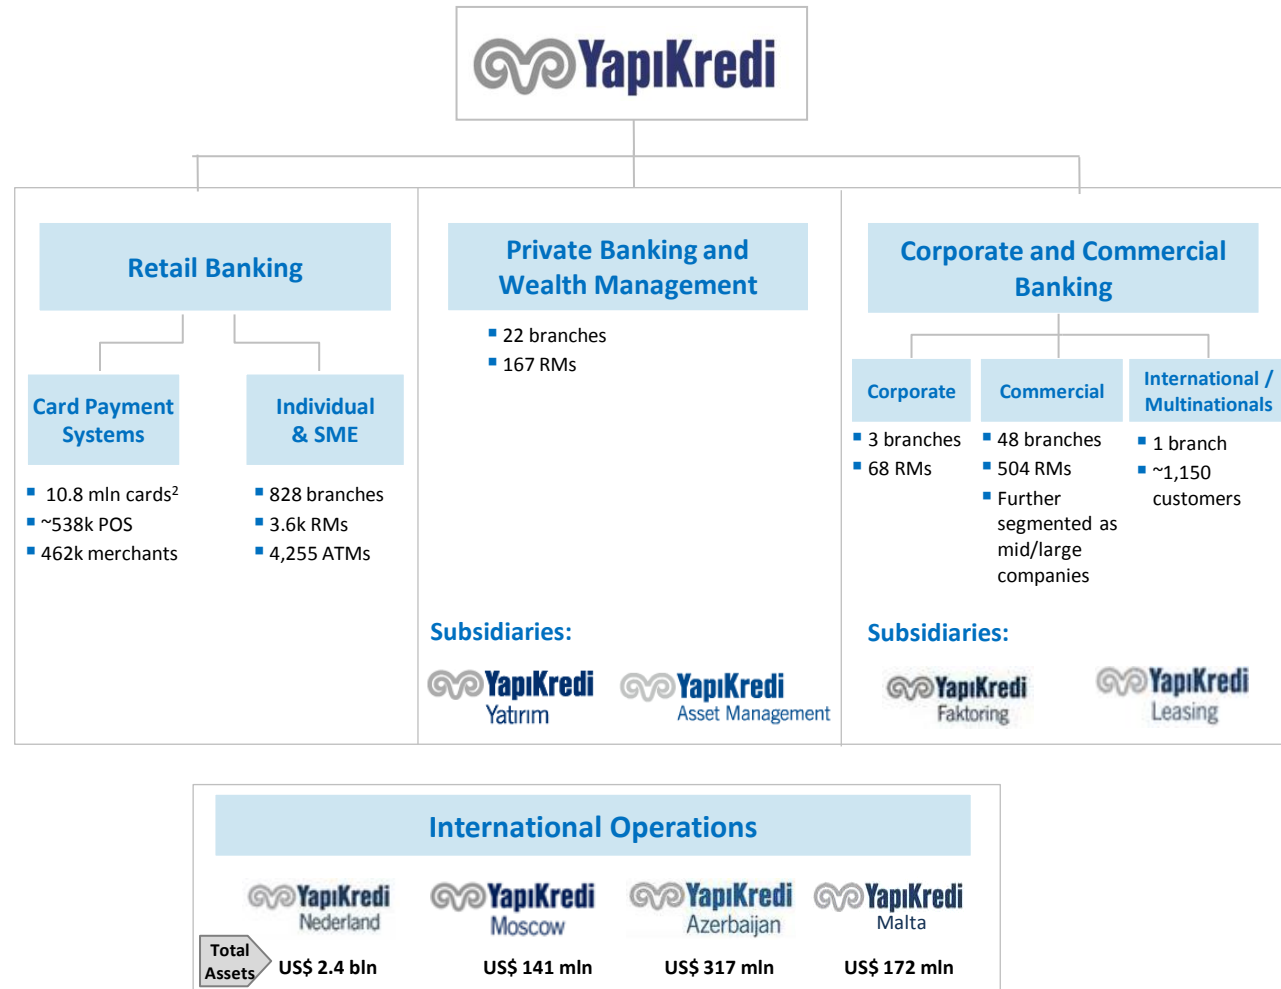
YapıKredi

Retail Banking

Card Payment Systems

Individual & SME

- 10.8 mln cards$^2$
- ~538k POS
- 462k merchants

- 828 branches
- 3.6k RMs
- 4,255 ATMs

Private Banking and Wealth Management

- 22 branches
- 167 RMs

Subsidiaries:

YapıKredi Yatırım

YapıKredi Asset Management

Corporate and Commercial Banking

Corporate

Commercial

International / Multinationals

- 3 branches
- 68 RMs

- 48 branches
- 504 RMs
- Further segmented as mid/large companies

- 1 branch
- ~1,150 customers

Subsidiaries:

YapıKredi Faktoring

YapıKredi Leasing

International Operations

YapıKredi Nederland

YapıKredi Moscow

YapıKredi Azerbaijan

YapıKredi Malta

Total Assets

US$ 2.4 bln

US$ 141 mln

US$ 317 mln

US$ 172 mln